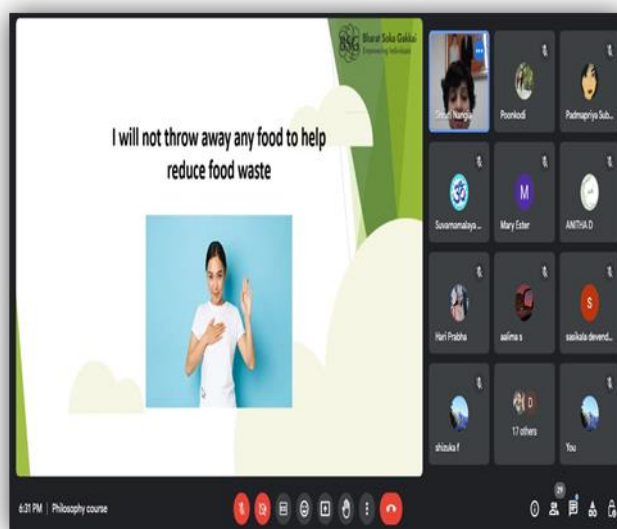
BSG Bharat Soka Gakkai
Empowering Individuals

I will not throw away any food to help reduce food waste

Shruti Nangia
Poonkodi
Padmapriya Sub...
Suvarnamalaya ...
M
Mary Ester
ANITHA D
Hari Prabha
aalima s
S
sasikala devend...
shizuka f
D
17 others
You

6:31 PM | Philosophy course
29